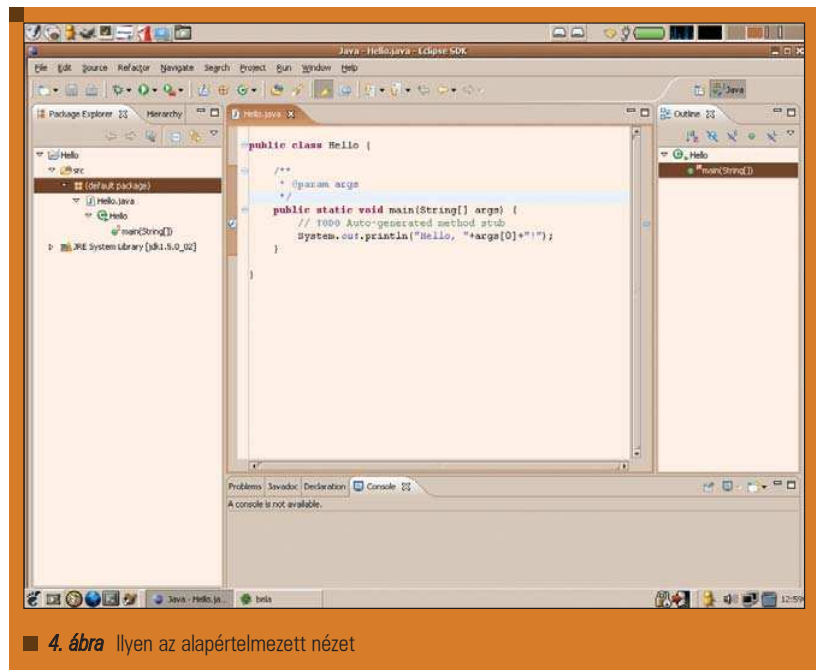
Java - Hello.java - Eclipse SDK

File Edit Source Refactor Navigate Search Project Run Window Help

Java

Package Explorer Hierarchy

Hello
src
(default package)
Hello.java
Hello
main(String[])
JRE System Library [jdk1.5.0_02]

Hello.java

public class Hello {

/**
* @param args
*/
public static void main(String[] args) {
// TODO Auto-generated method stub
System.out.println("Hello, "+args[0]+"!");
}

}

Outline

Hello
main(String[])

Problems Javadoc Declaration Console

A console is not available.

Java - Hello.ja... bela

12:59

4. ábra Ilyen az alapértelmezett nézet